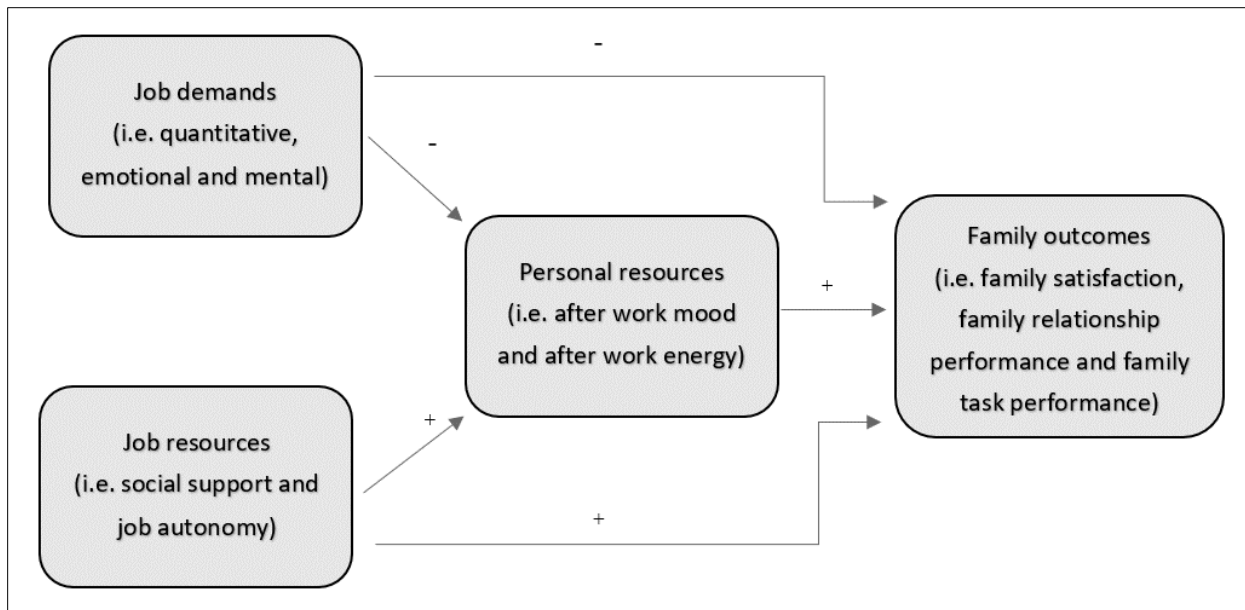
Job demands
(i.e. quantitative, emotional and mental)

-

-

Personal resources
(i.e. after work mood and after work energy)

+

Family outcomes
(i.e. family satisfaction, family relationship performance and family task performance)

+

Job resources
(i.e. social support and job autonomy)

+